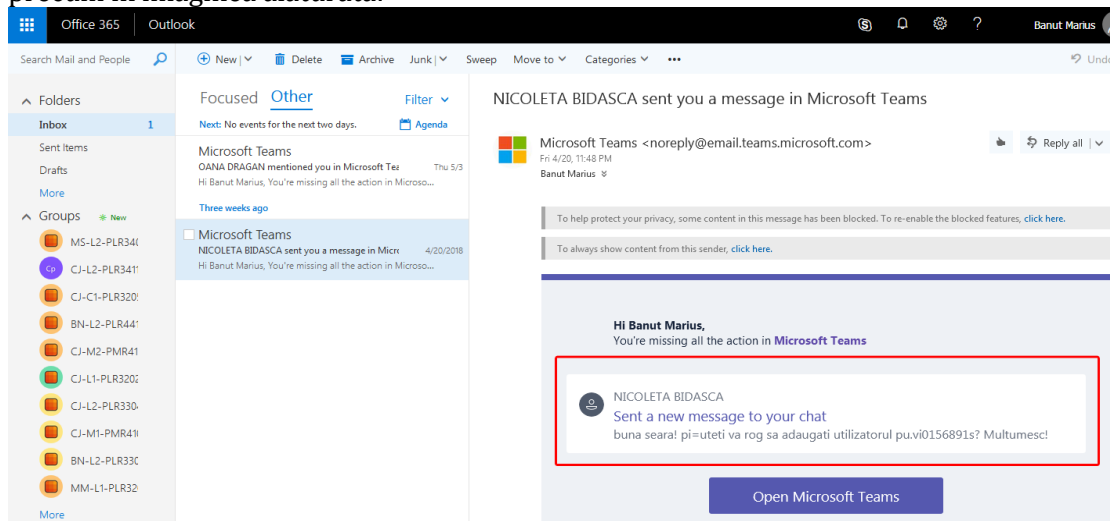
precum în imaginea alăturată:

Office 365 | Outlook

Banut Marius

Search Mail and People

New | Delete | Archive | Junk | Sweep | Move to | Categories | ••• | Undo

Folders
Inbox 1
Sent Items
Drafts
More
Groups New
MS-L2-PLR34(
CJ-L2-PLR341
CJ-C1-PLR320
BN-L2-PLR44
CJ-M2-PMR41
CJ-L1-PLR320
CJ-L2-PLR330
CJ-M1-PMR41
BN-L2-PLR33C
MM-L1-PLR32
More

Focused Other Filter
Next: No events for the next two days. Agenda

Microsoft Teams
OANA DRAGAN mentioned you in Microsoft Te Thu 5/3
Hi Banut Marius, You're missing all the action in Microso...

Three weeks ago

Microsoft Teams
NICOLETA BIDASCA sent you a message in Micr 4/20/2018
Hi Banut Marius, You're missing all the action in Microso...

NICOLETA BIDASCA sent you a message in Microsoft Teams

Microsoft Teams <noreply@email.teams.microsoft.com>
Fri 4/20, 11:48 PM
Banut Marius

Reply all

To help protect your privacy, some content in this message has been blocked. To re-enable the blocked features, click here.

To always show content from this sender, click here.

Hi Banut Marius,
You're missing all the action in Microsoft Teams

NICOLETA BIDASCA
Sent a new message to your chat
buna seara! pi=uteti va rog sa adaugati utilizatorul pu.vi0156891s? Multumesc!

Open Microsoft Teams